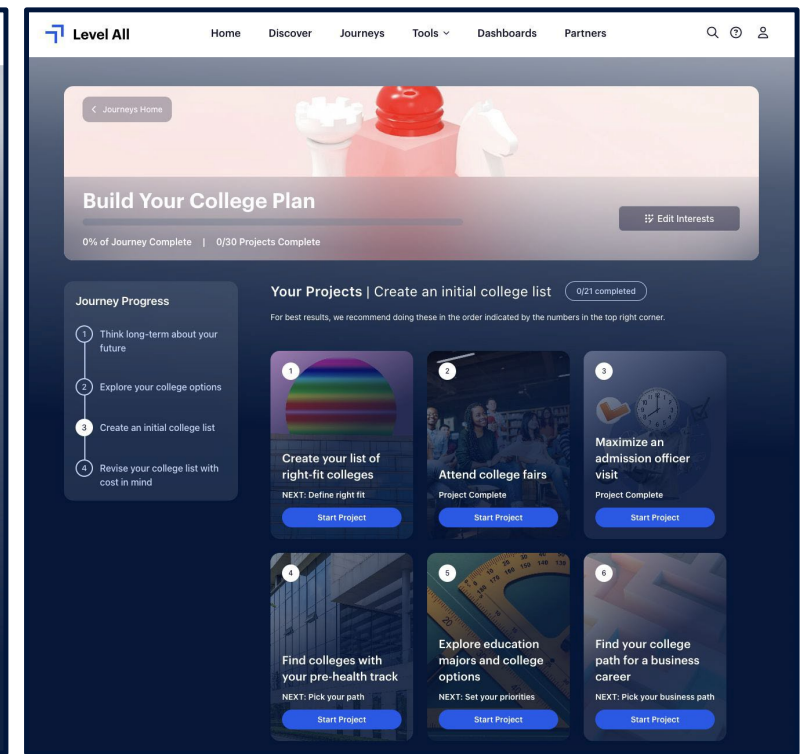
Level All

Home
Discover
Journeys
Tools
Dashboards
Partners

Journeys Home

Build Your College Plan

0% of Journey Complete | 0/30 Projects Complete

Edit Interests

Journey Progress

1 Think long-term about your future

2 Explore your college options

3 Create an initial college list

4 Revise your college list with cost in mind

Your Projects | Create an initial college list 0/21 completed

For best results, we recommend doing these in the order indicated by the numbers in the top right corner.

1
Create your list of right-fit colleges
NEXT: Define right fit
Start Project

2
Attend college fairs
Project Complete
Start Project

3
Maximize an admission officer visit
Project Complete
Start Project

4
Find colleges with your pre-health track
NEXT: Pick your path
Start Project

5
Explore education majors and college options
NEXT: Set your priorities
Start Project

6
Find your college path for a business career
NEXT: Pick your business path
Start Project